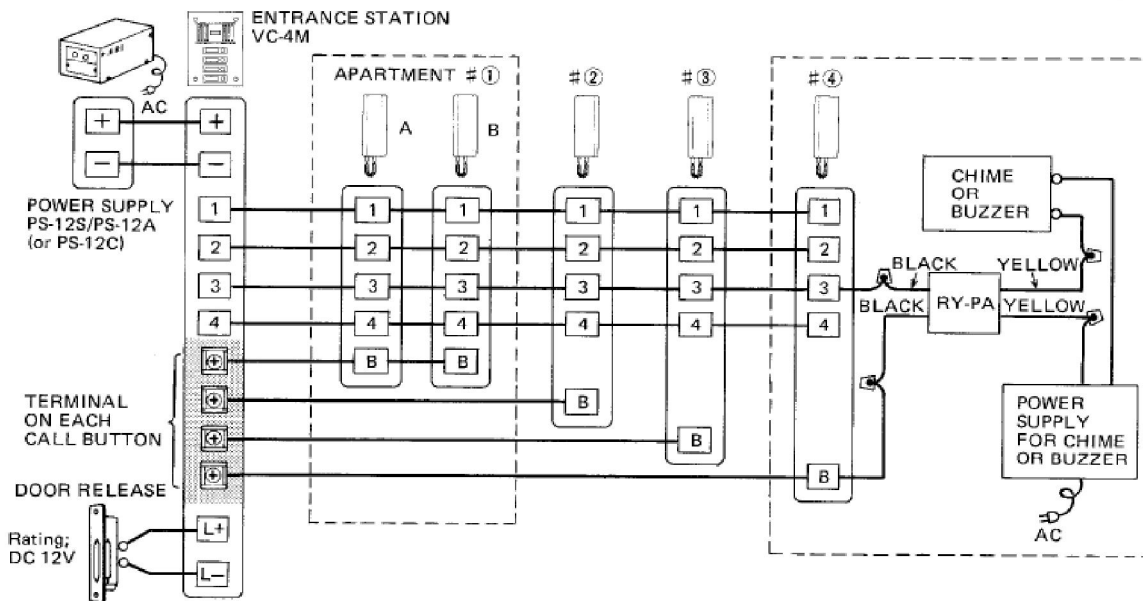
ENTRANCE STATION
VC-4M

AC

+ +
− −

POWER SUPPLY
PS-12S/PS-12A
(or PS-12C)

1
2
3
4

TERMINAL
ON EACH
CALL BUTTON

DOOR RELEASE

Rating;
DC 12V

L+
L−

APARTMENT #①
A
B
1 1
2 2
3 3
4 4
B B

#②
1
2
3
4
B

#③
1
2
3
4
B

#④
1
2
3
4
B

CHIME
OR
BUZZER

BLACK
YELLOW
BLACK
RY-PA
YELLOW

POWER
SUPPLY
FOR CHIME
OR BUZZER

AC